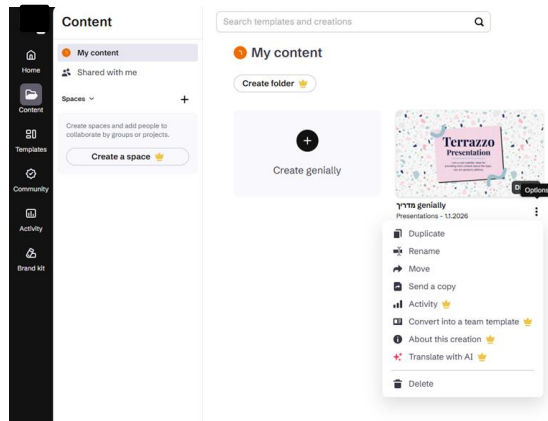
Home
Content
Templates
Community
Activity
Brand kit

Content

My content
Shared with me

Spaces
+

Create spaces and add people to collaborate by groups or projects.

Create a space

Search templates and creations

My content

Create folder

Create genially

Terrazzo
Presentation

D
Options

מדריך genially
Presentations - 1.1.2026

Duplicate
Rename
Move
Send a copy
Activity
Convert into a team template
About this creation
Translate with AI
Delete